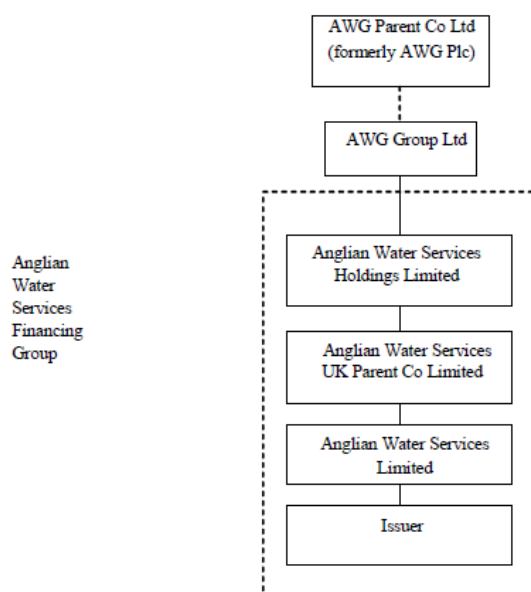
AWG Parent Co Ltd
(formerly AWG Plc)

AWG Group Ltd

Anglian Water Services Financing Group

Anglian Water Services Holdings Limited

Anglian Water Services UK Parent Co Limited

Anglian Water Services Limited

Issuer